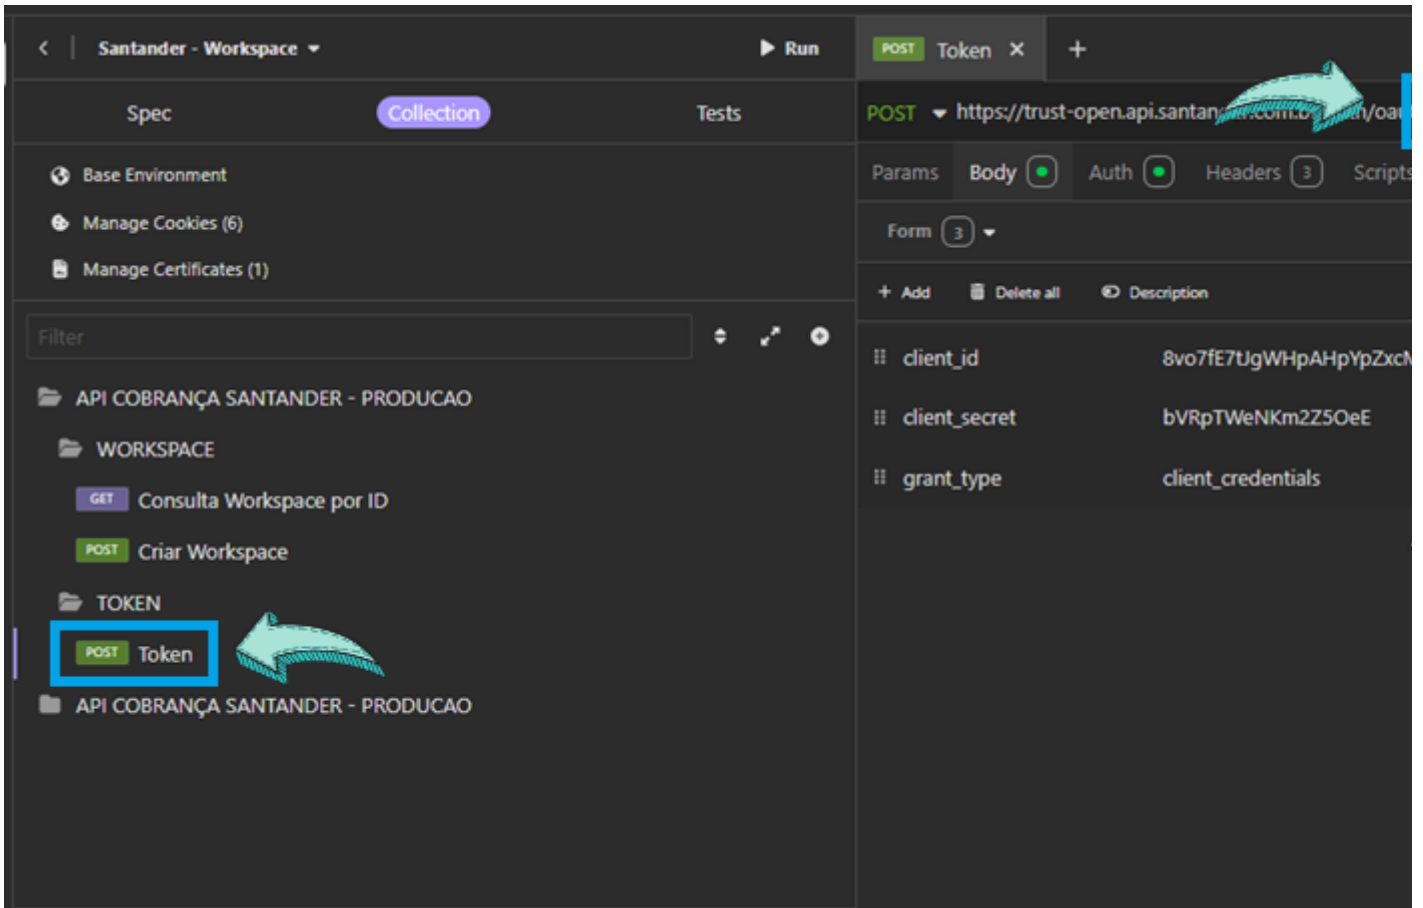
Santander - Workspace
Run
POST Token
+
Spec
Collection
Tests
POST https://trust-open.api.santan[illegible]/oa
Base Environment
Manage Cookies (6)
Manage Certificates (1)
Params
Body
Auth
Headers 3
Scripts
Form 3
+ Add
Delete all
Description
Filter
client_id 8vo7fE7tJgWHpAHpYpZxcN
client_secret bVRpTWeNKm2Z5OeE
grant_type client_credentials
API COBRANÇA SANTANDER - PRODUCAO
WORKSPACE
GET Consulta Workspace por ID
POST Criar Workspace
TOKEN
POST Token
API COBRANÇA SANTANDER - PRODUCAO